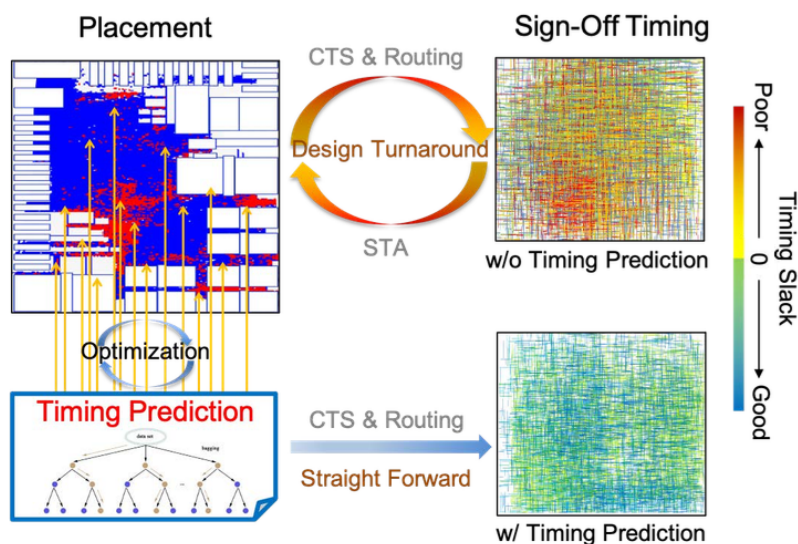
Placement

Sign-Off Timing

CTS & Routing

Design Turnaround

STA

w/o Timing Prediction

Poor

Timing Slack

0

Good

Optimization

Timing Prediction

data set

bagging

CTS & Routing

Straight Forward

w/ Timing Prediction